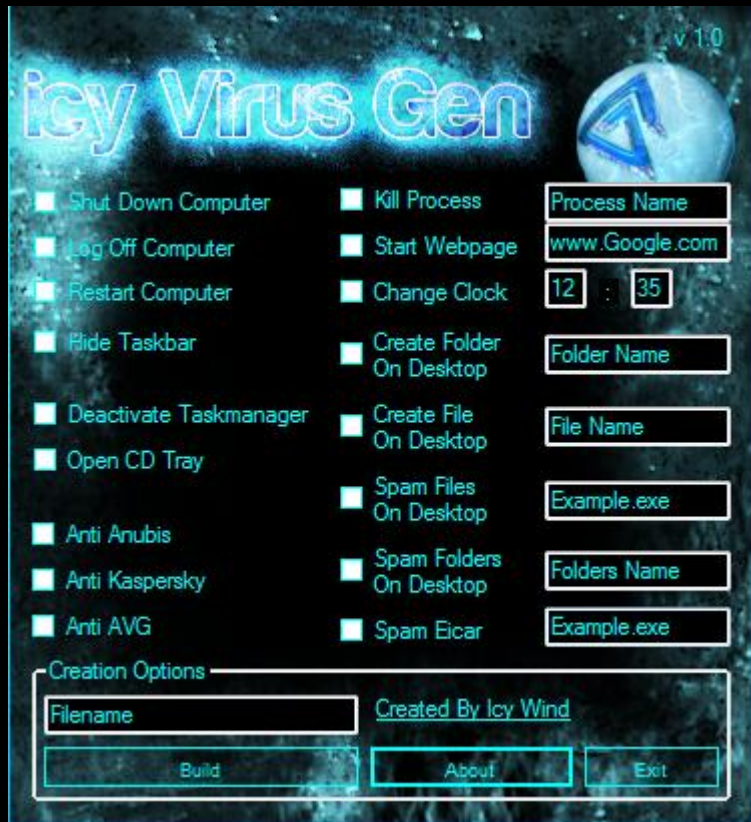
v 1.0

Icy Virus Gen

Shut Down Computer
Log Off Computer
Restart Computer
Hide Taskbar
Deactivate Taskmanager
Open CD Tray
Anti Anubis
Anti Kaspersky
Anti AVG

Kill Process
Process Name
Start Webpage
www.Google.com
Change Clock
12 : 35
Create Folder On Desktop
Folder Name
Create File On Desktop
File Name
Spam Files On Desktop
Example.exe
Spam Folders On Desktop
Folders Name
Spam Eicar
Example.exe

Creation Options
Filename
Created By Icy Wind
Build
About
Exit